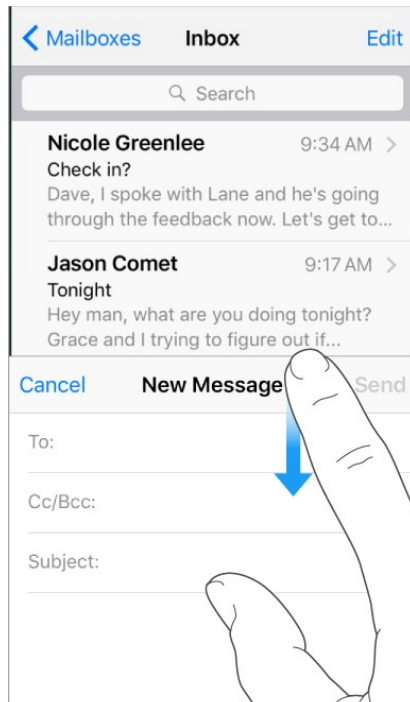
Mailboxes Inbox Edit

Search

Nicole Greenlee 9:34 AM

Check in?

Dave, I spoke with Lane and he's going through the feedback now. Let's get to...

Jason Comet 9:17 AM

Tonight

Hey man, what are you doing tonight? Grace and I trying to figure out if...

Cancel New Message Send

To:

Cc/Bcc:

Subject: